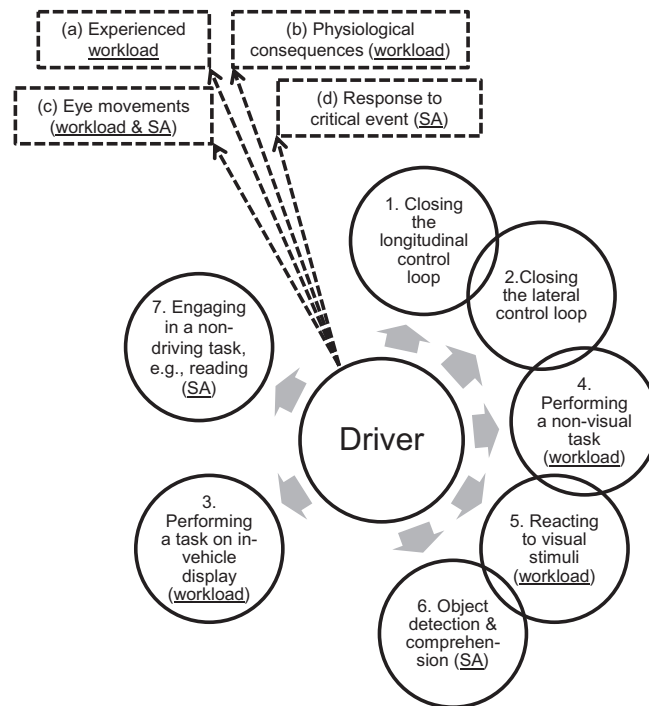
(a) Experienced workload

(b) Physiological consequences (workload)

(c) Eye movements (workload & SA)

(d) Response to critical event (SA)

1. Closing the longitudinal control loop

2.Closing the lateral control loop

7. Engaging in a non-driving task, e.g., reading (SA)

Driver

4. Performing a non-visual task (workload)

3. Performing a task on in-vehicle display (workload)

5. Reacting to visual stimuli (workload)

6. Object detection & comprehension (SA)